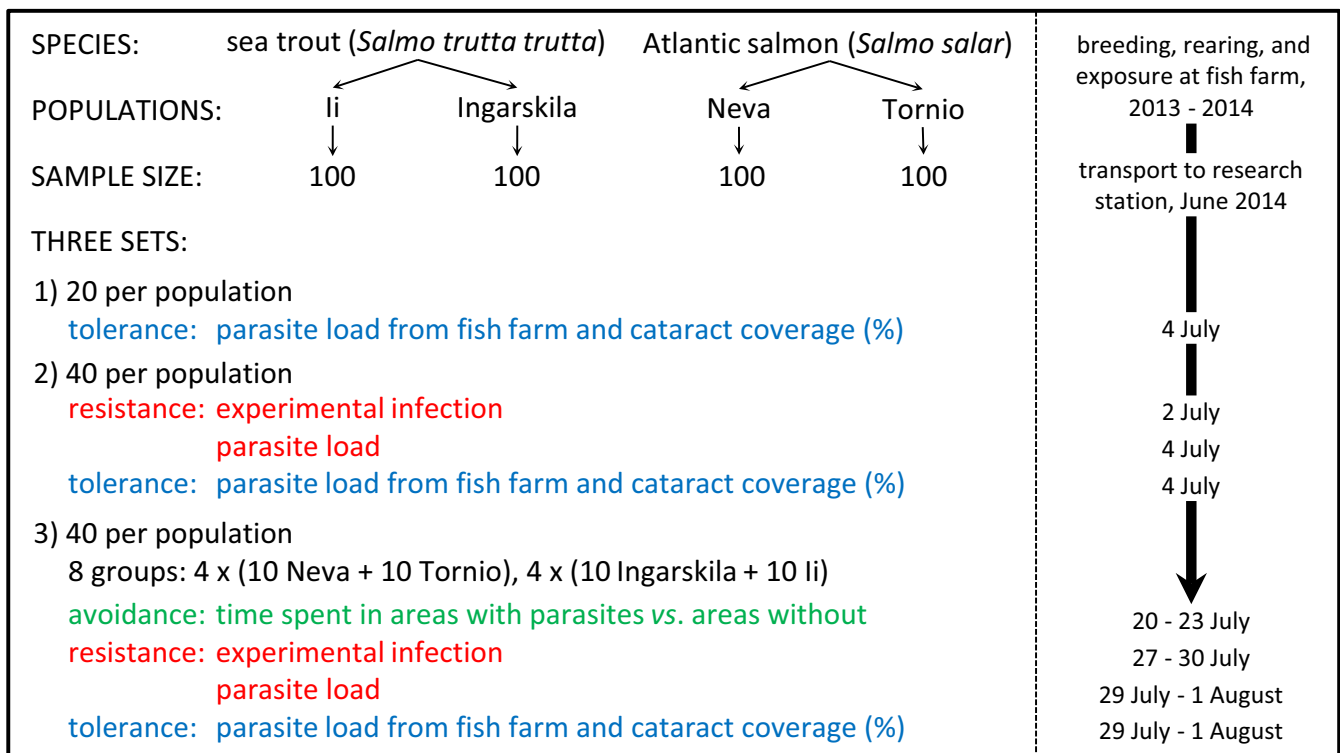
SPECIES: sea trout (*Salmo trutta trutta*) Atlantic salmon (*Salmo salar*)

POPULATIONS: Ii Ingarskila Neva Tornio

SAMPLE SIZE: 100 100 100 100

THREE SETS:

1) 20 per population
tolerance: parasite load from fish farm and cataract coverage (%)

2) 40 per population
resistance: experimental infection
parasite load
tolerance: parasite load from fish farm and cataract coverage (%)

3) 40 per population
8 groups: 4 x (10 Neva + 10 Tornio), 4 x (10 Ingarskila + 10 Ii)
avoidance: time spent in areas with parasites *vs*. areas without
resistance: experimental infection
parasite load
tolerance: parasite load from fish farm and cataract coverage (%)

breeding, rearing, and exposure at fish farm, 2013 - 2014

transport to research station, June 2014

4 July

2 July

4 July

4 July

20 - 23 July

27 - 30 July

29 July - 1 August

29 July - 1 August